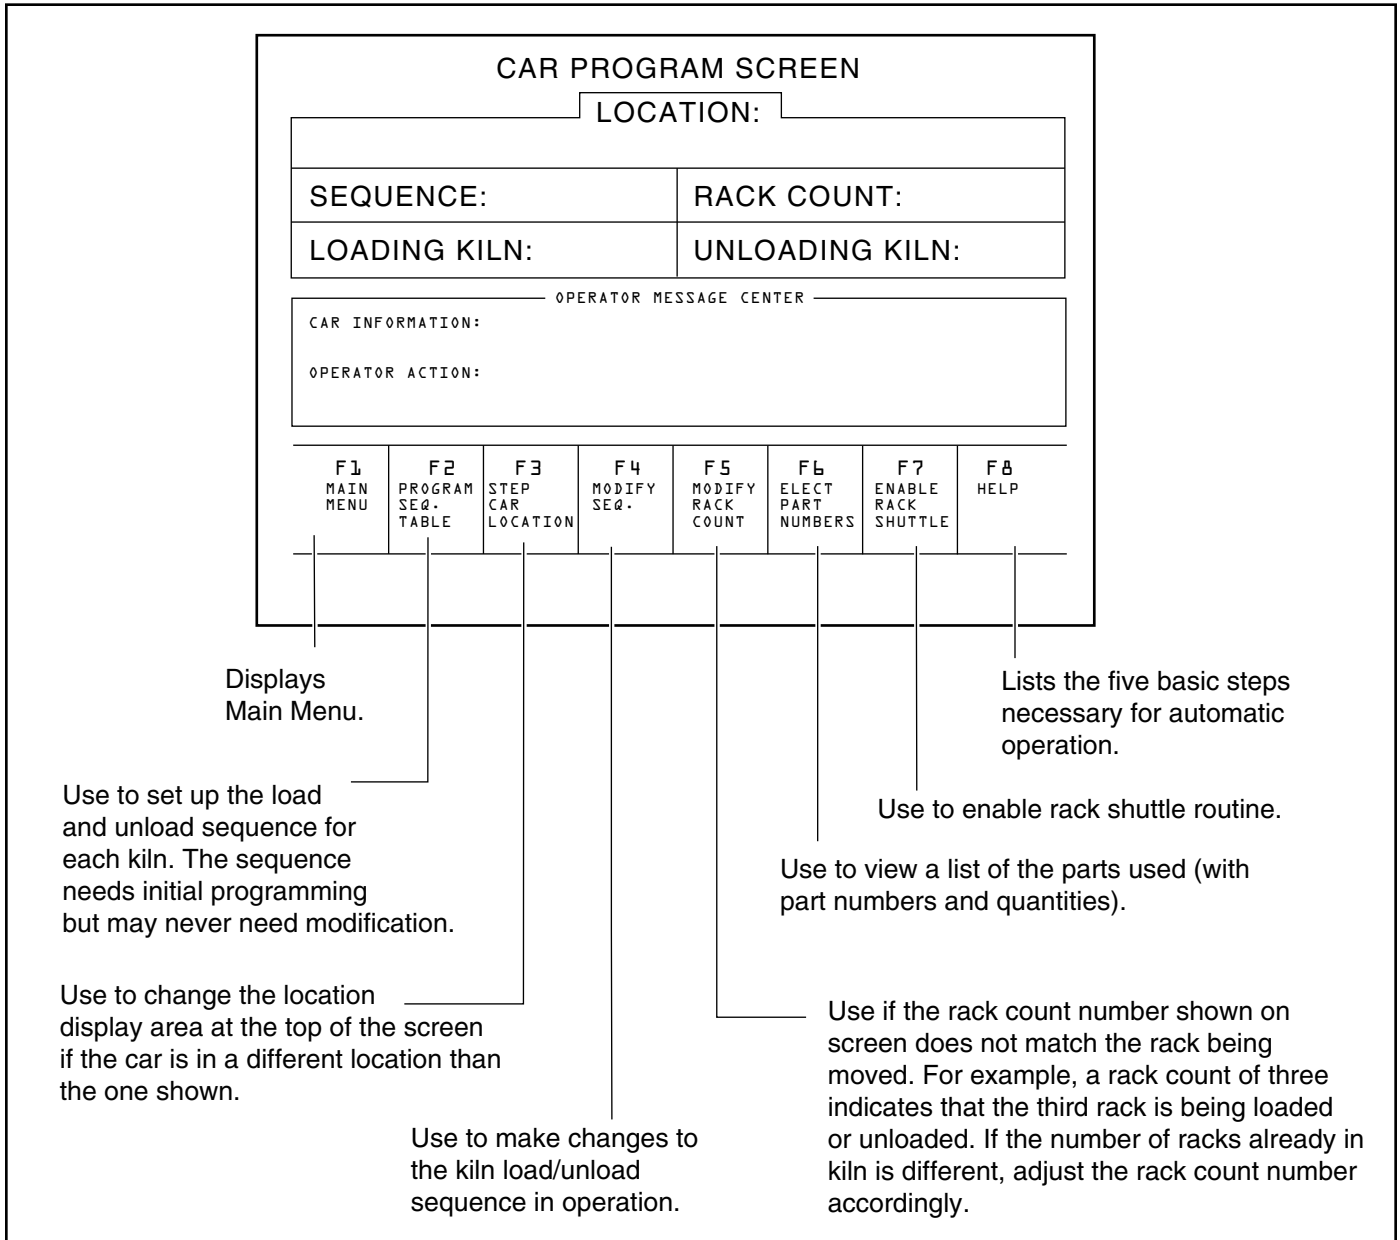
CAR PROGRAM SCREEN

LOCATION:

| SEQUENCE: | RACK COUNT: |
|---|---|
| LOADING KILN: | UNLOADING KILN: |

OPERATOR MESSAGE CENTER

CAR INFORMATION:

OPERATOR ACTION:

| F1 MAIN MENU | F2 PROGRAM SEQ. TABLE | F3 STEP CAR LOCATION | F4 MODIFY SEQ. | F5 MODIFY RACK COUNT | F6 ELECT PART NUMBERS | F7 ENABLE RACK SHUTTLE | F8 HELP |
|---|---|---|---|---|---|---|---|

Displays Main Menu.

Lists the five basic steps necessary for automatic operation.

Use to set up the load and unload sequence for each kiln. The sequence needs initial programming but may never need modification.

Use to enable rack shuttle routine.

Use to view a list of the parts used (with part numbers and quantities).

Use to change the location display area at the top of the screen if the car is in a different location than the one shown.

Use if the rack count number shown on screen does not match the rack being moved. For example, a rack count of three indicates that the third rack is being loaded or unloaded. If the number of racks already in kiln is different, adjust the rack count number accordingly.

Use to make changes to the kiln load/unload sequence in operation.